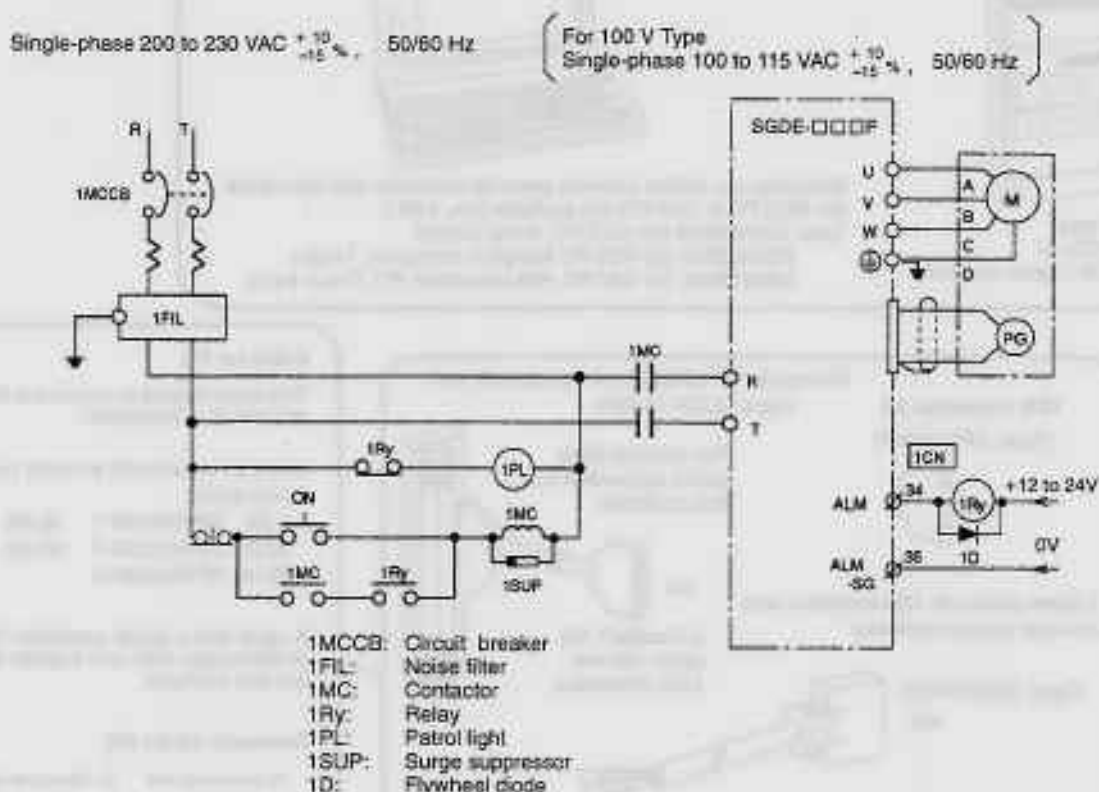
Single-phase 200 to 230 VAC $^{+10}_{-15}$%, 50/60 Hz

For 100 V Type
Single-phase 100 to 115 VAC $^{+10}_{-15}$%, 50/60 Hz

SGDE-□□□F

R T

1MCCB

1FIL

U V W

A B C D

M

PG

1MC

R

T

1Ry

1PL

1CN

ON

OFF

1MC

1SUP

1MC 1Ry

ALM 34

1Ry

+12 to 24V

ALM -SG 36

1D

0V

1MCCB: Circuit breaker
1FIL: Noise filter
1MC: Contactor
1Ry: Relay
1PL: Patrol light
1SUP: Surge suppressor
1D: Flywheel diode